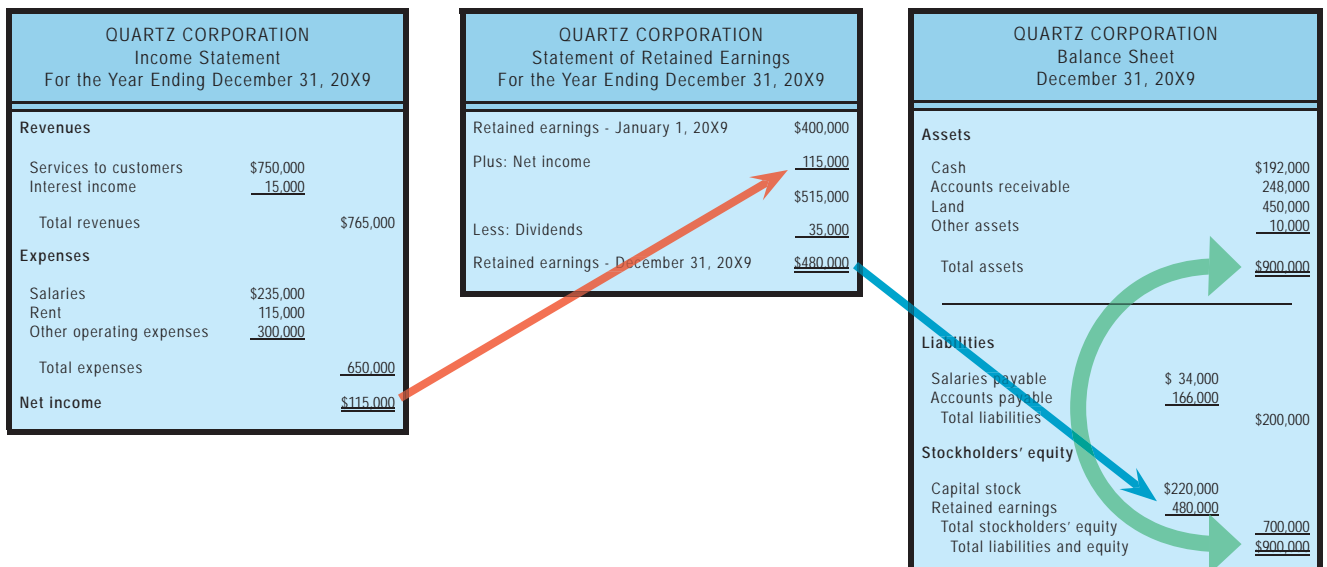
QUARTZ CORPORATION
Income Statement
For the Year Ending December 31, 20X9

| Revenues | | |
|---|---|---|
| Services to customers | $750,000 | |
| Interest income | 15,000 | |
| Total revenues | | $765,000 |
| Expenses | | |
| Salaries | $235,000 | |
| Rent | 115,000 | |
| Other operating expenses | 300,000 | |
| Total expenses | | 650,000 |
| Net income | | $115,000 |

QUARTZ CORPORATION
Statement of Retained Earnings
For the Year Ending December 31, 20X9

| | |
|---|---|
| Retained earnings - January 1, 20X9 | $400,000 |
| Plus: Net income | 115,000 |
| | $515,000 |
| Less: Dividends | 35,000 |
| Retained earnings - December 31, 20X9 | $480,000 |

QUARTZ CORPORATION
Balance Sheet
December 31, 20X9

| Assets | | |
|---|---|---|
| Cash | | $192,000 |
| Accounts receivable | | 248,000 |
| Land | | 450,000 |
| Other assets | | 10,000 |
| Total assets | | $900,000 |
| Liabilities | | |
| Salaries payable | $ 34,000 | |
| Accounts payable | 166,000 | |
| Total liabilities | | $200,000 |
| Stockholders' equity | | |
| Capital stock | $220,000 | |
| Retained earnings | 480,000 | |
| Total stockholders' equity | | 700,000 |
| Total liabilities and equity | | $900,000 |